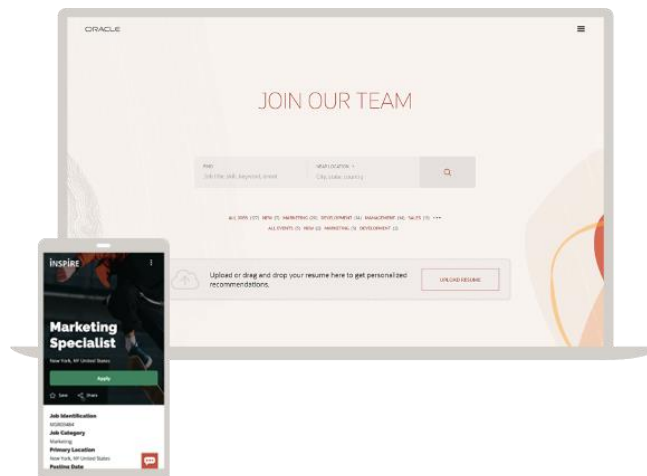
ORACLE

JOIN OUR TEAM

FIND
Job title, skill, keyword, event

NEAR LOCATION
City, state, country

ALL JOBS (27) NEW (7) MARKETING (20) DEVELOPMENT (4) MANAGEMENT (24) SALES (3) •••
ALL EVENTS (3) NEW (2) MARKETING (1) DEVELOPMENT (2)

Upload or drag and drop your resume here to get personalized recommendations.

UPLOAD RESUME

INSPIRE

Marketing Specialist

New York, NY United States

Apply

Save Share

Job Identification
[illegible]
Job Category
Marketing
Primary Location
New York, NY United States
Posting Date